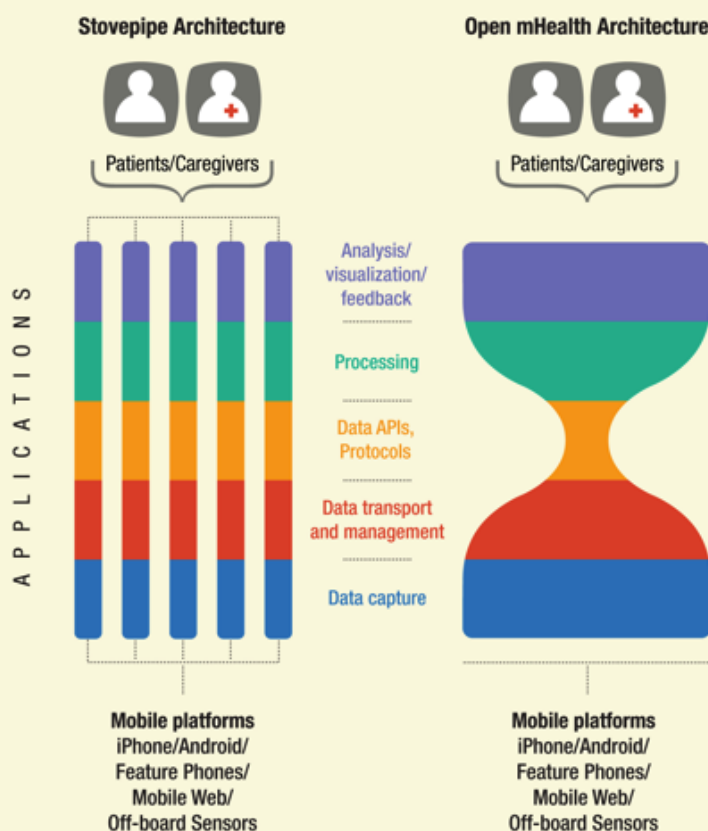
Stovepipe Architecture

Open mHealth Architecture

Patients/Caregivers

Patients/Caregivers

APPLICATIONS

Analysis/ visualization/ feedback

Processing

Data APIs, Protocols

Data transport and management

Data capture

Mobile platforms
iPhone/Android/
Feature Phones/
Mobile Web/
Off-board Sensors

Mobile platforms
iPhone/Android/
Feature Phones/
Mobile Web/
Off-board Sensors